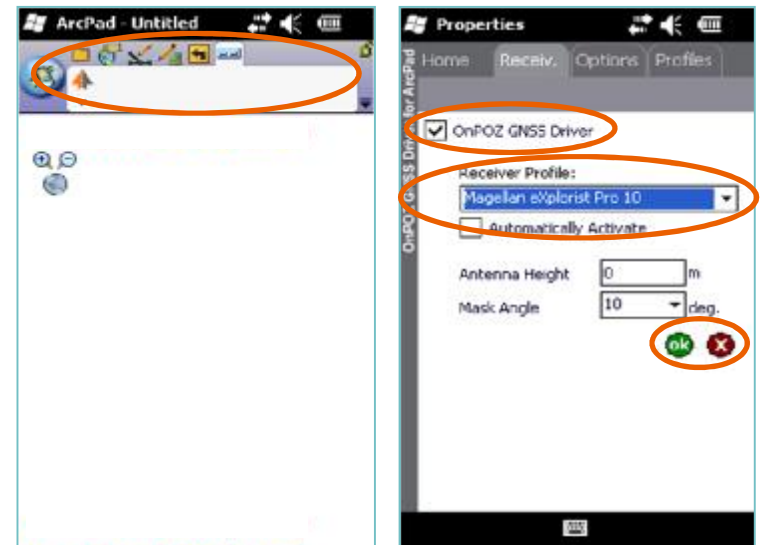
ArcPad - Untitled

Properties

Home Receiv. Options Profiles

OnPOZ GNSS Driver for ArcPad

OnPOZ GNSS Driver

Receiver Profile:

Magellan eXplorist Pro 10

Automatically Activate

Antenna Height 0 m

Mask Angle 10 deg.

ok